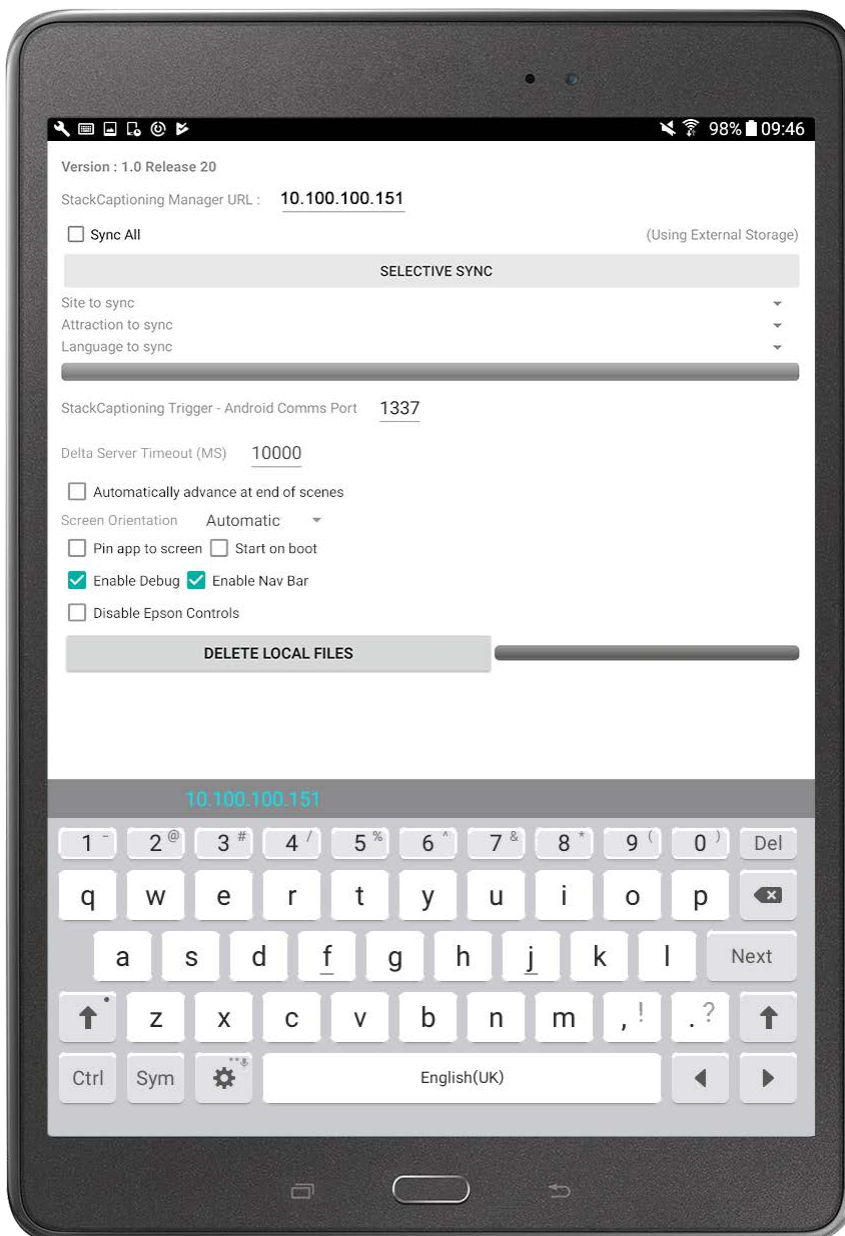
98% 09:46

Version : 1.0 Release 20

StackCaptioning Manager URL : 10.100.100.151

Sync All

(Using External Storage)

SELECTIVE SYNC

Site to sync

Attraction to sync

Language to sync

StackCaptioning Trigger - Android Comms Port 1337

Delta Server Timeout (MS) 10000

Automatically advance at end of scenes

Screen Orientation Automatic

Pin app to screen

Start on boot

Enable Debug

Enable Nav Bar

Disable Epson Controls

DELETE LOCAL FILES

10.100.100.151

1 - 2 @ 3 # 4 / 5 % 6 ^ 7 & 8 * 9 ( 0 ) Del

q w e r t y u i o p

a s d f g h j k l Next

z x c v b n m , ! . ?

Ctrl Sym English(UK)